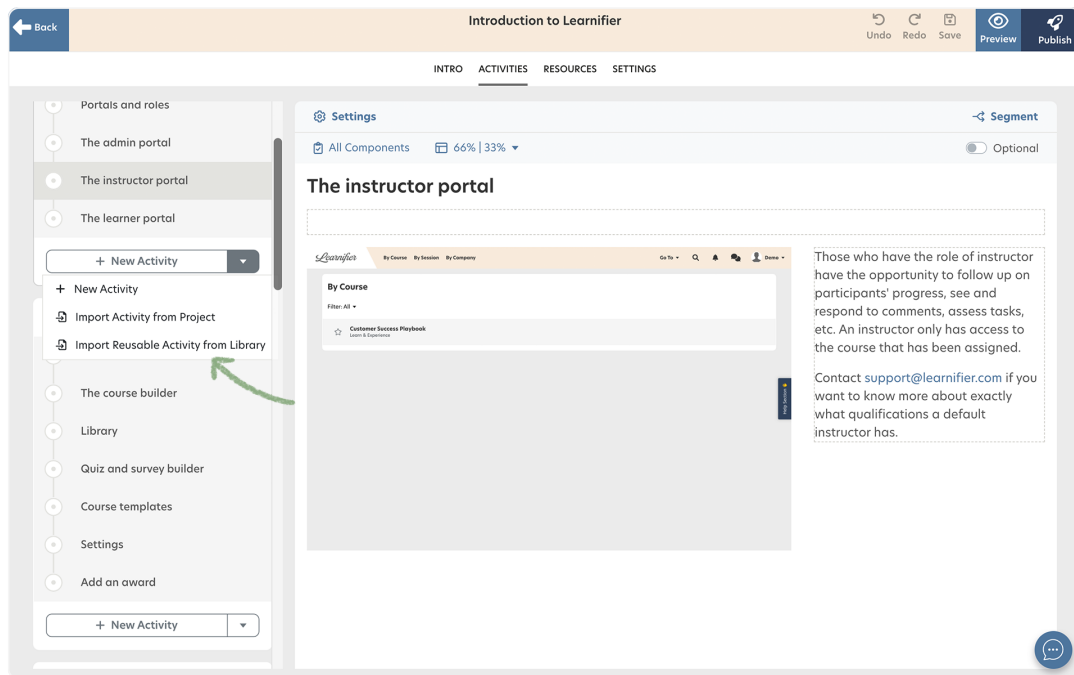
Back

Introduction to Learnifier

Undo Redo Save Preview Publish

INTRO ACTIVITIES RESOURCES SETTINGS

Portals and roles
The admin portal
The instructor portal
The learner portal

+ New Activity

+ New Activity
Import Activity from Project
Import Reusable Activity from Library

The course builder
Library
Quiz and survey builder
Course templates
Settings
Add an award

+ New Activity

Settings

Segment

All Components 66% | 33%

Optional

The instructor portal

Learnifier By Course By Session By Company Go To Demo

By Course

Filter: All

Customer Success Playbook
Learn & Experience

Help Section

Those who have the role of instructor have the opportunity to follow up on participants' progress, see and respond to comments, assess tasks, etc. An instructor only has access to the course that has been assigned.

Contact support@learnifier.com if you want to know more about exactly what qualifications a default instructor has.